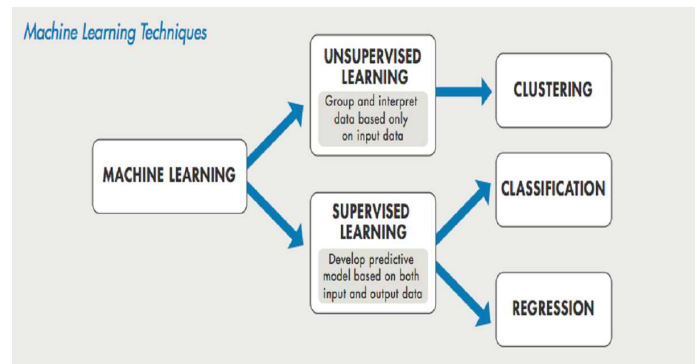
Machine Learning Techniques

MACHINE LEARNING

UNSUPERVISED LEARNING

Group and interpret data based only on input data

CLUSTERING

SUPERVISED LEARNING

Develop predictive model based on both input and output data

CLASSIFICATION

REGRESSION